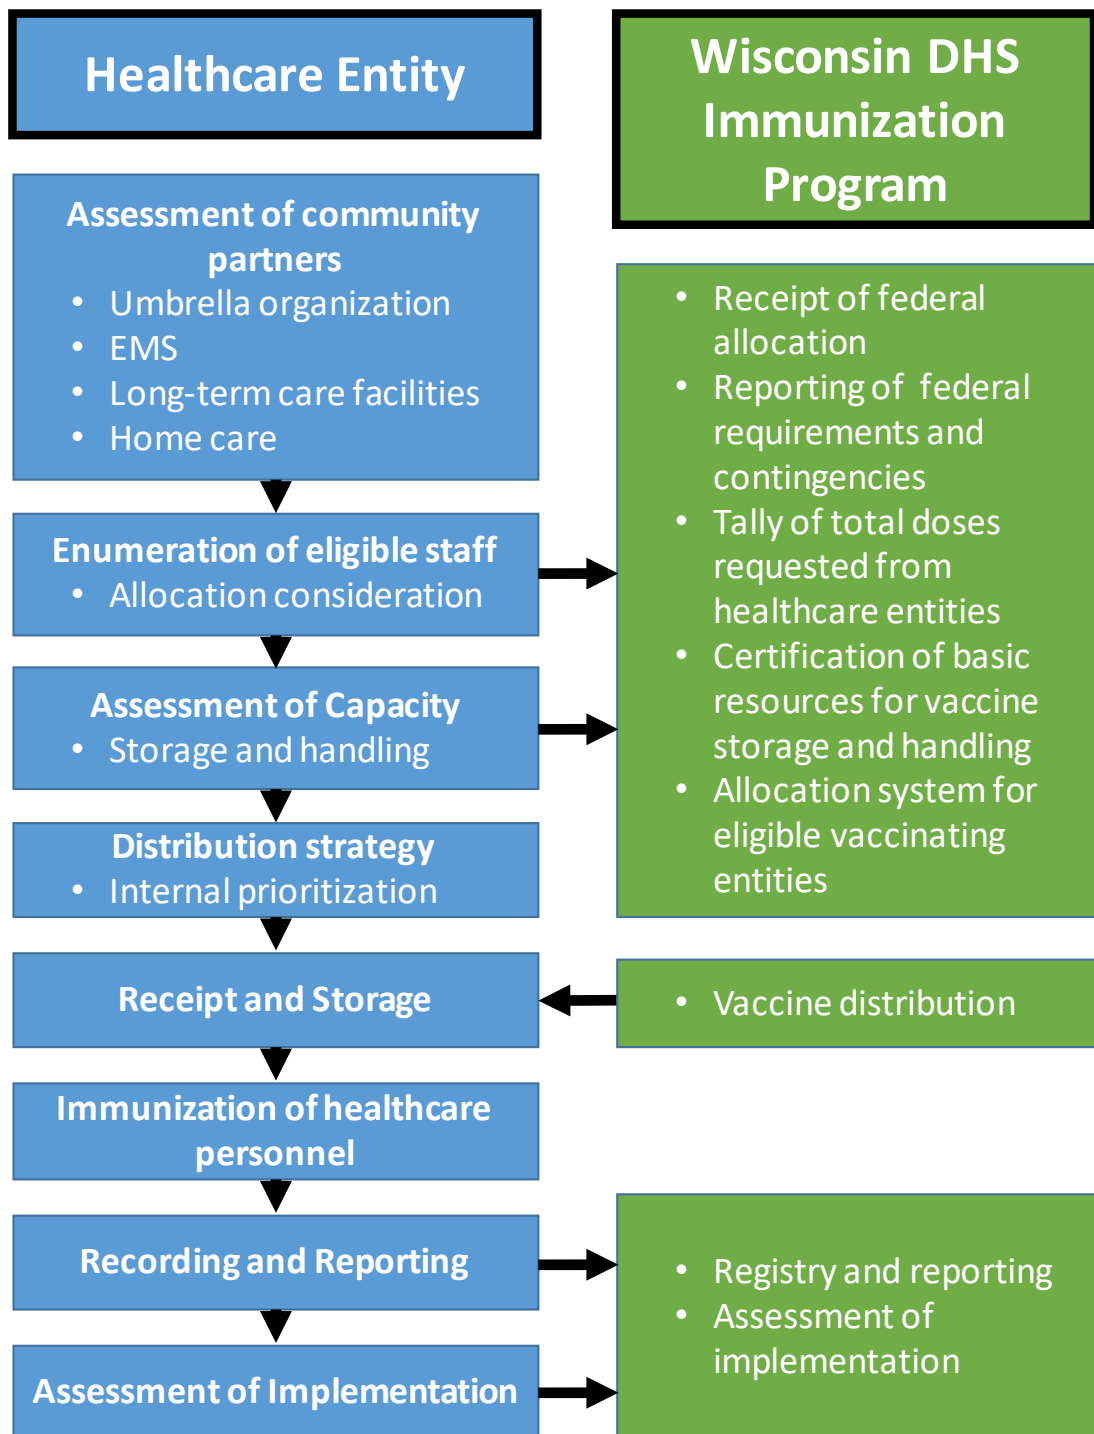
Healthcare Entity

Wisconsin DHS Immunization Program

Assessment of community partners
- Umbrella organization
- EMS
- Long-term care facilities
- Home care

Enumeration of eligible staff
- Allocation consideration

Assessment of Capacity
- Storage and handling

Distribution strategy
- Internal prioritization

Receipt and Storage

Immunization of healthcare personnel

Recording and Reporting

Assessment of Implementation

- Receipt of federal allocation
- Reporting of federal requirements and contingencies
- Tally of total doses requested from healthcare entities
- Certification of basic resources for vaccine storage and handling
- Allocation system for eligible vaccinating entities

- Vaccine distribution

- Registry and reporting
- Assessment of implementation